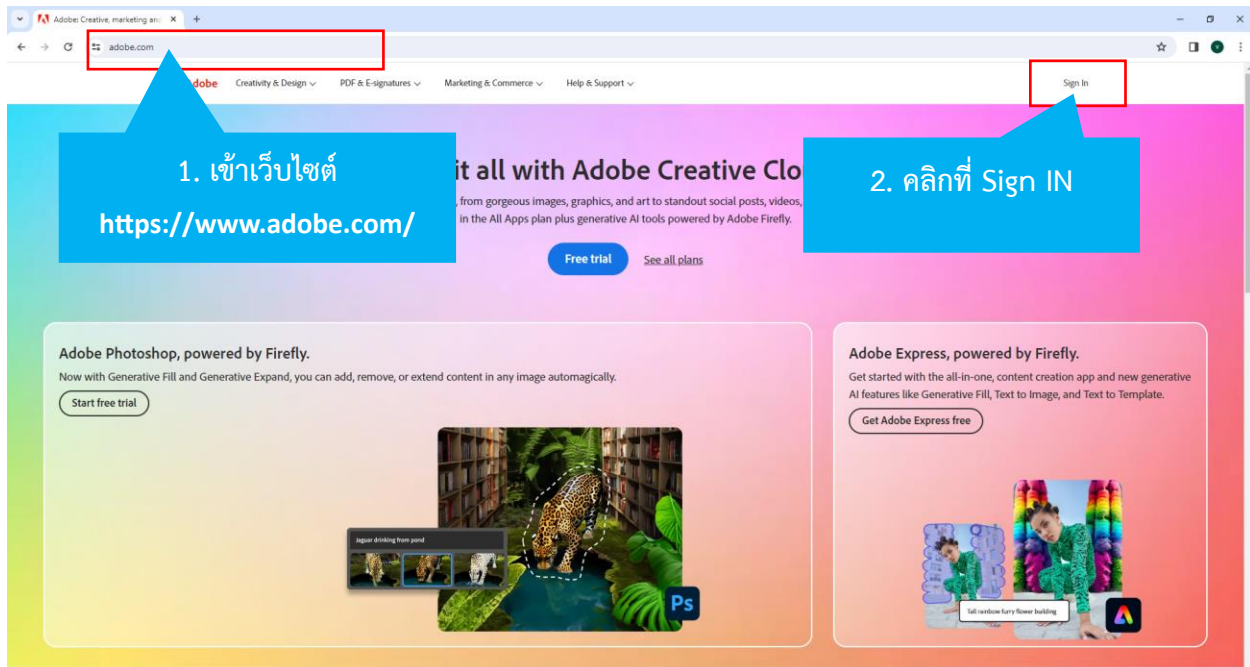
Adobe: Creative, marketing an

adobe.com

Adobe Creativity & Design PDF & E-signatures Marketing & Commerce Help & Support

Sign In

1. เข้าเว็บไซต์

https://www.adobe.com/

it all with Adobe Creative Clo

, from gorgeous images, graphics, and art to standout social posts, videos, in the All Apps plan plus generative AI tools powered by Adobe Firefly.

2. คลิกที่ Sign IN

Free trial

See all plans

Adobe Photoshop, powered by Firefly.

Now with Generative Fill and Generative Expand, you can add, remove, or extend content in any image automagically.

Start free trial

Jaguar drinking from pond

Ps

Adobe Express, powered by Firefly.

Get started with the all-in-one, content creation app and new generative AI features like Generative Fill, Text to Image, and Text to Template.

Get Adobe Express free

Tall rainbow furry flower building